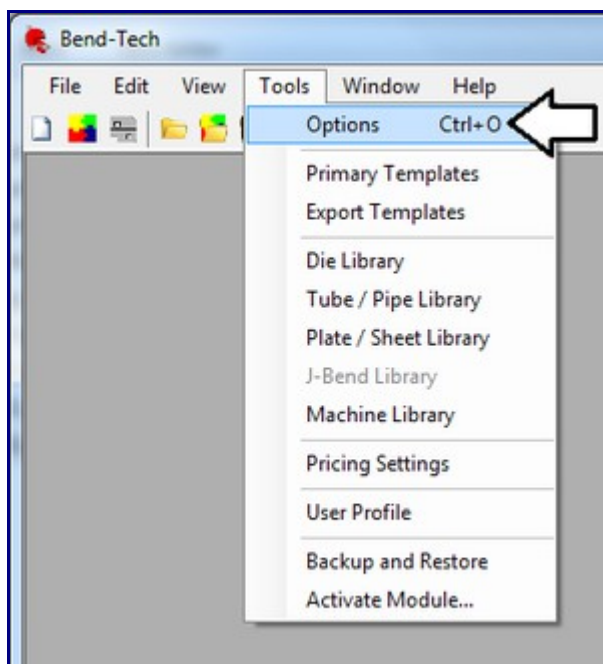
Bend-Tech

File Edit View Tools Window Help

Options Ctrl+O

Primary Templates
Export Templates

Die Library
Tube / Pipe Library
Plate / Sheet Library
J-Bend Library
Machine Library

Pricing Settings

User Profile

Backup and Restore
Activate Module...